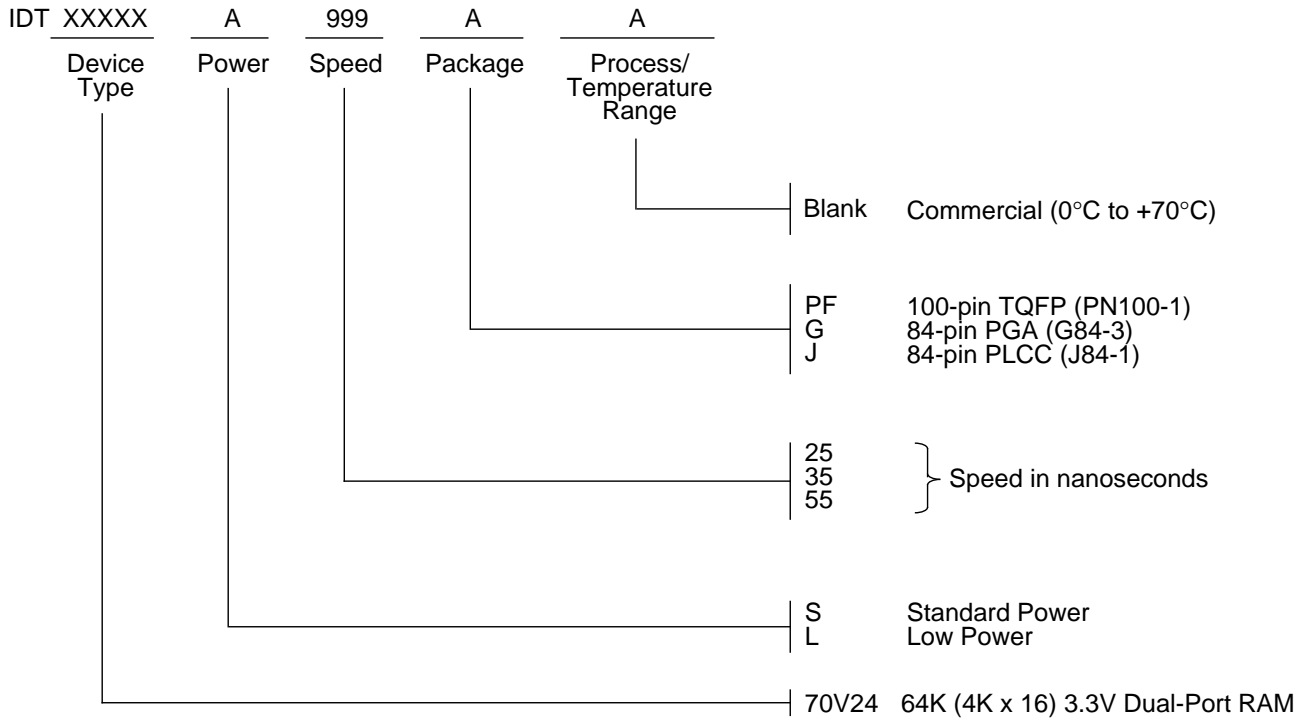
IDT XXXXX A 999 A A

Device Type Power Speed Package Process/ Temperature Range

Blank Commercial (0°C to +70°C)

PF 100-pin TQFP (PN100-1)
G 84-pin PGA (G84-3)
J 84-pin PLCC (J84-1)

25
35
55
Speed in nanoseconds

S Standard Power
L Low Power

70V24 64K (4K x 16) 3.3V Dual-Port RAM